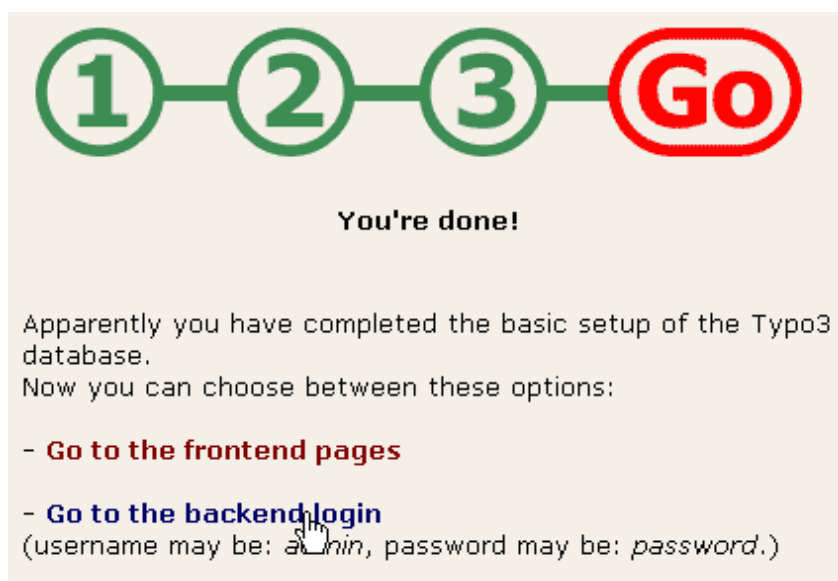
1 2 3 Go

You're done!

Apparently you have completed the basic setup of the Typo3 database.
Now you can choose between these options:

- Go to the frontend pages

- Go to the backend login
(username may be: a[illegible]in, password may be: password.)